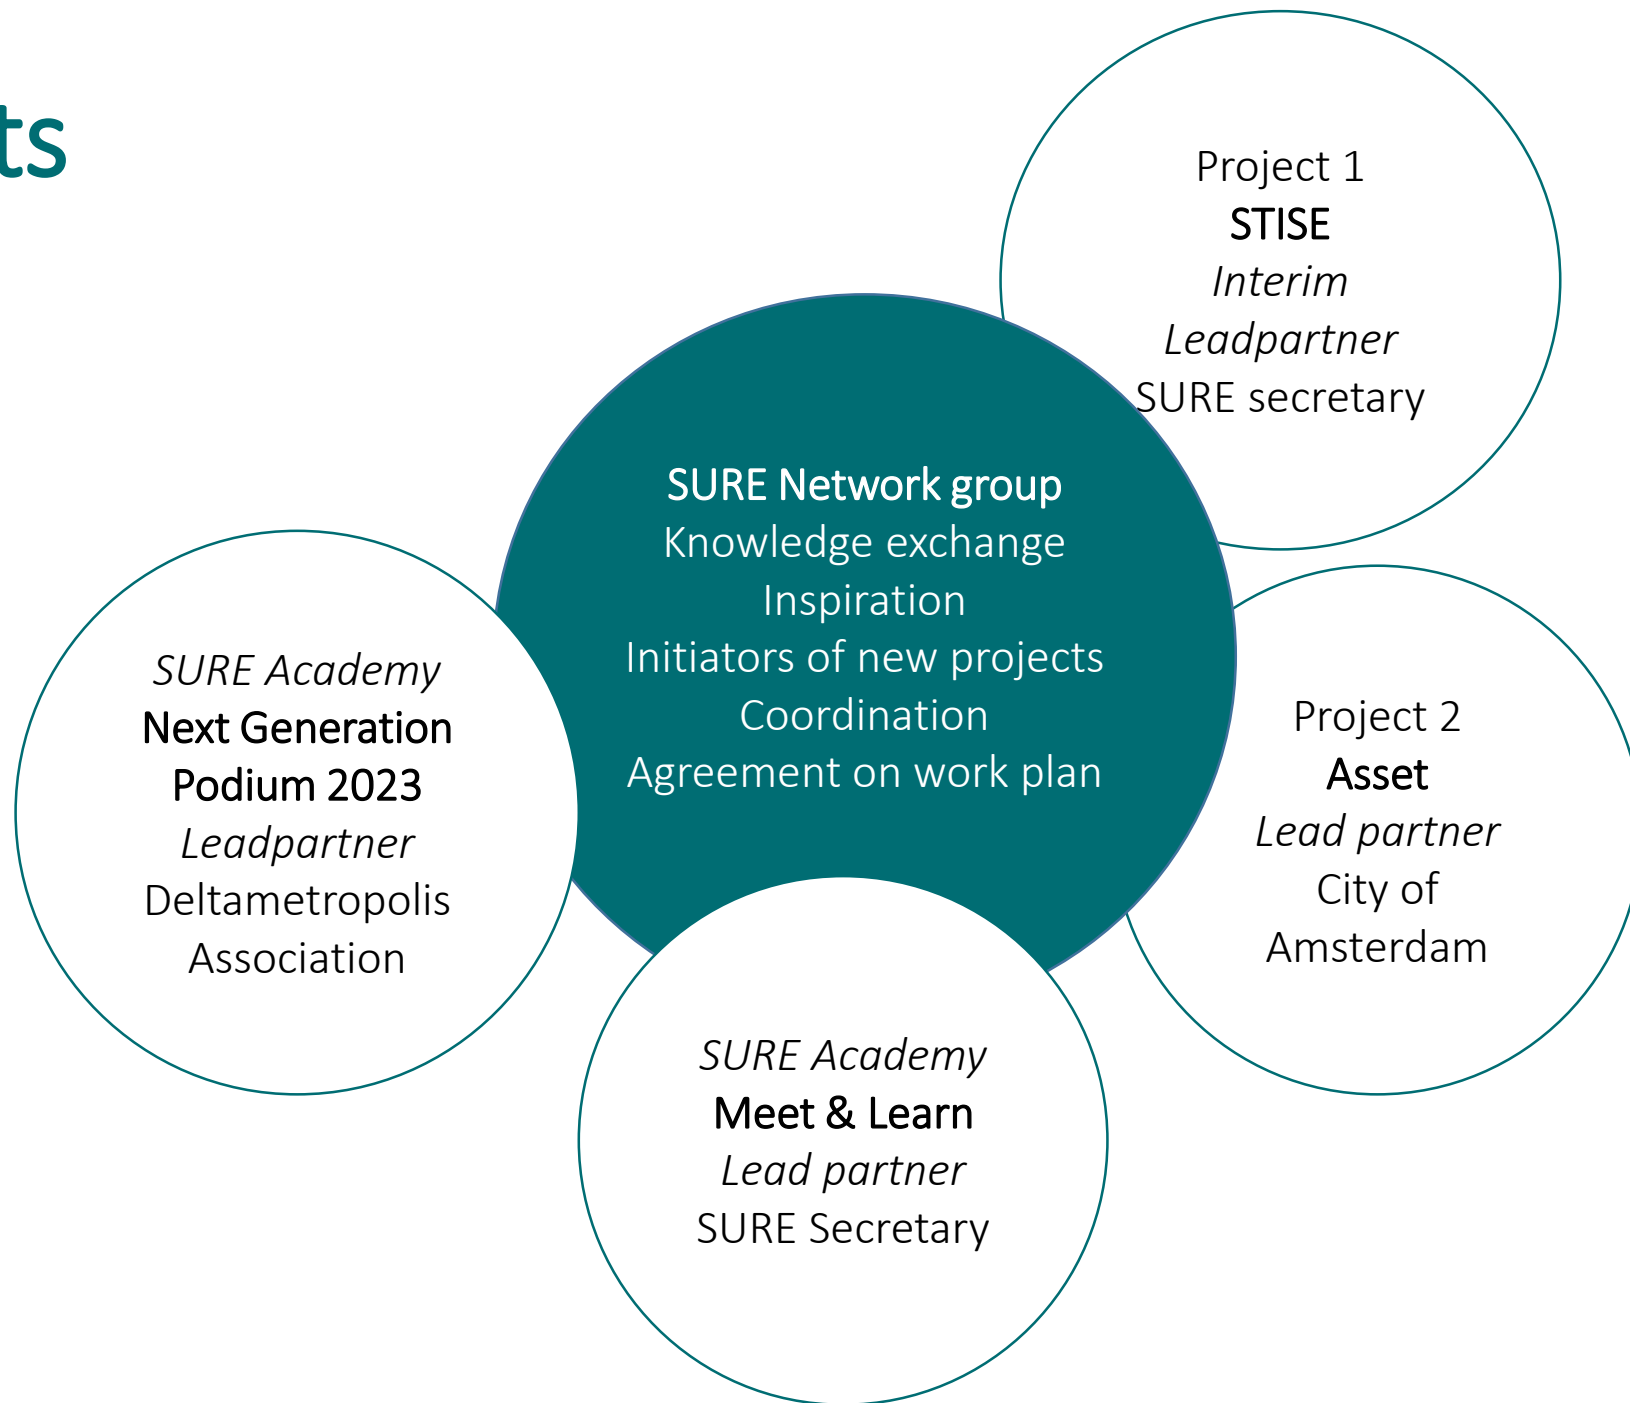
ts

Project 1
STISE
Interim
Leadpartner
SURE secretary

SURE Network group
Knowledge exchange
Inspiration
Initiators of new projects
Coordination
Agreement on work plan

SURE Academy
Next Generation
Podium 2023
Leadpartner
Deltametropolis
Association

Project 2
Asset
Lead partner
City of
Amsterdam

SURE Academy
Meet & Learn
Lead partner
SURE Secretary